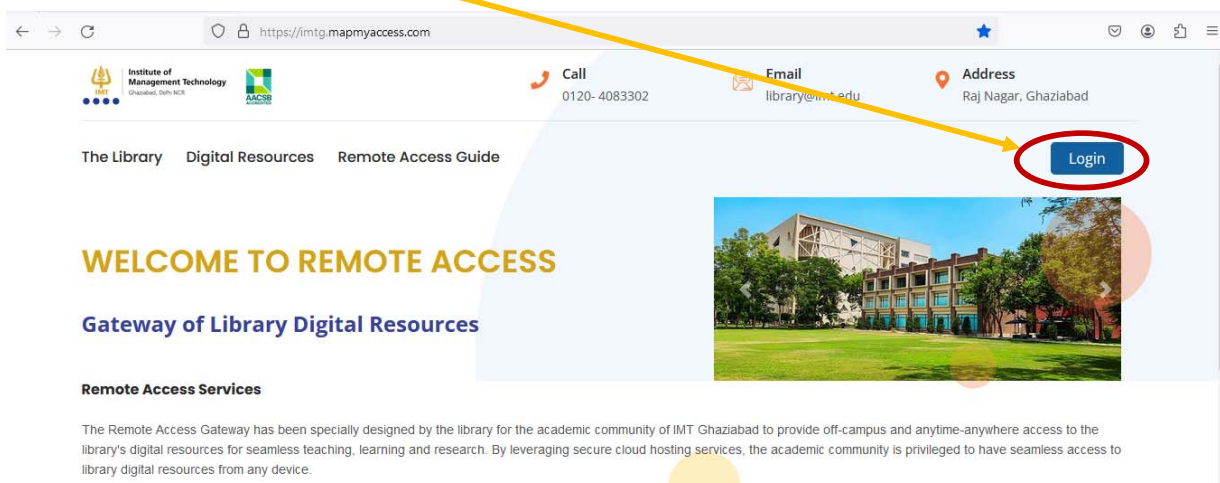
https://imtg.mapmyaccess.com

IMT Institute of Management Technology Ghaziabad, Delhi NCR

AACSB ACCREDITED

Call
0120- 4083302

Email
library@imt.edu

Address
Raj Nagar, Ghaziabad

The Library Digital Resources Remote Access Guide

Login

WELCOME TO REMOTE ACCESS

Gateway of Library Digital Resources

Remote Access Services

The Remote Access Gateway has been specially designed by the library for the academic community of IMT Ghaziabad to provide off-campus and anytime-anywhere access to the library's digital resources for seamless teaching, learning and research. By leveraging secure cloud hosting services, the academic community is privileged to have seamless access to library digital resources from any device.